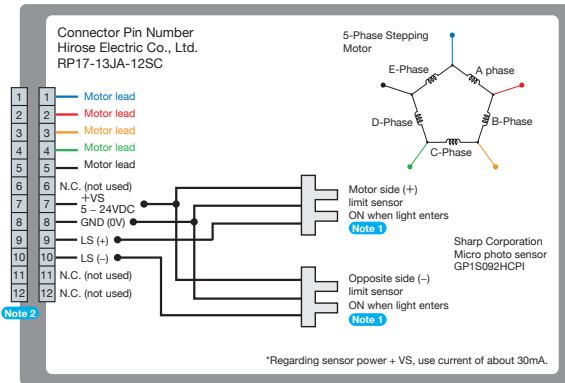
Connector Pin Number
Hirose Electric Co., Ltd.
RP17-13JA-12SC

5-Phase Stepping Motor

E-Phase
A phase
D-Phase
B-Phase
C-Phase

| | | |
|---|---|---|
| 1 | 1 | Motor lead |
| 2 | 2 | Motor lead |
| 3 | 3 | Motor lead |
| 4 | 4 | Motor lead |
| 5 | 5 | Motor lead |
| 6 | 6 | N.C. (not used) |
| 7 | 7 | +VS 5 – 24VDC |
| 8 | 8 | GND (0V) |
| 9 | 9 | LS (+) |
| 10 | 10 | LS (–) |
| 11 | 11 | N.C. (not used) |
| 12 | 12 | N.C. (not used) |

Note 2

Motor side (+) limit sensor ON when light enters
Note 1

Sharp Corporation
Micro photo sensor
GP1S092HCPI

Opposite side (–) limit sensor ON when light enters
Note 1

*Regarding sensor power + VS, use current of about 30mA.